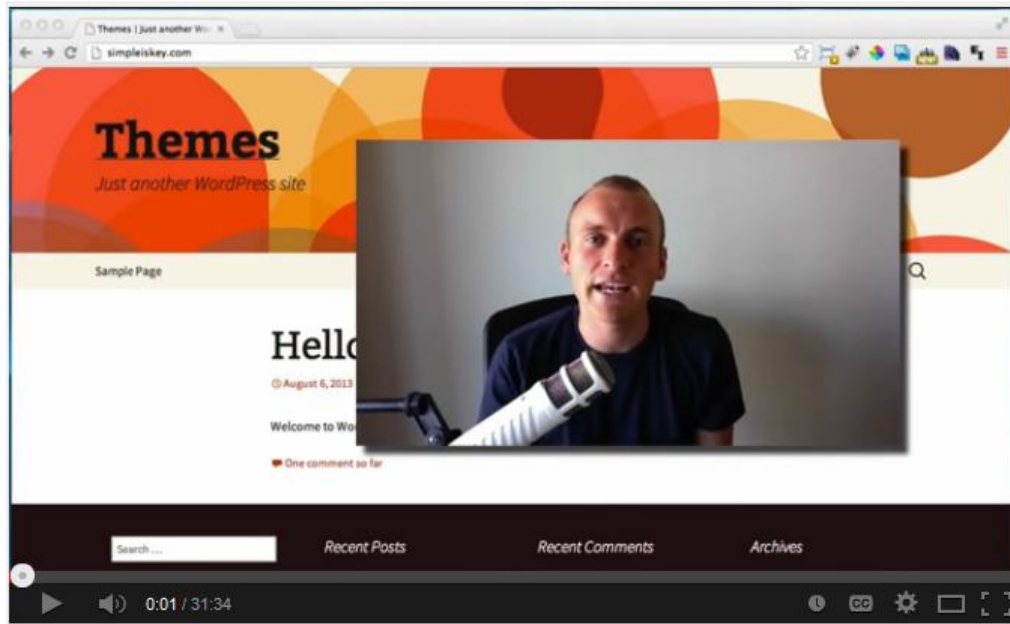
Themes | Just another Wo ×

simpleiskey.com

Themes

Just another WordPress site

Sample Page

Hello

August 6, 2013

Welcome to Wo

One comment so far

Search ...

Recent Posts

Recent Comments

Archives

0:01 / 31:34

CC